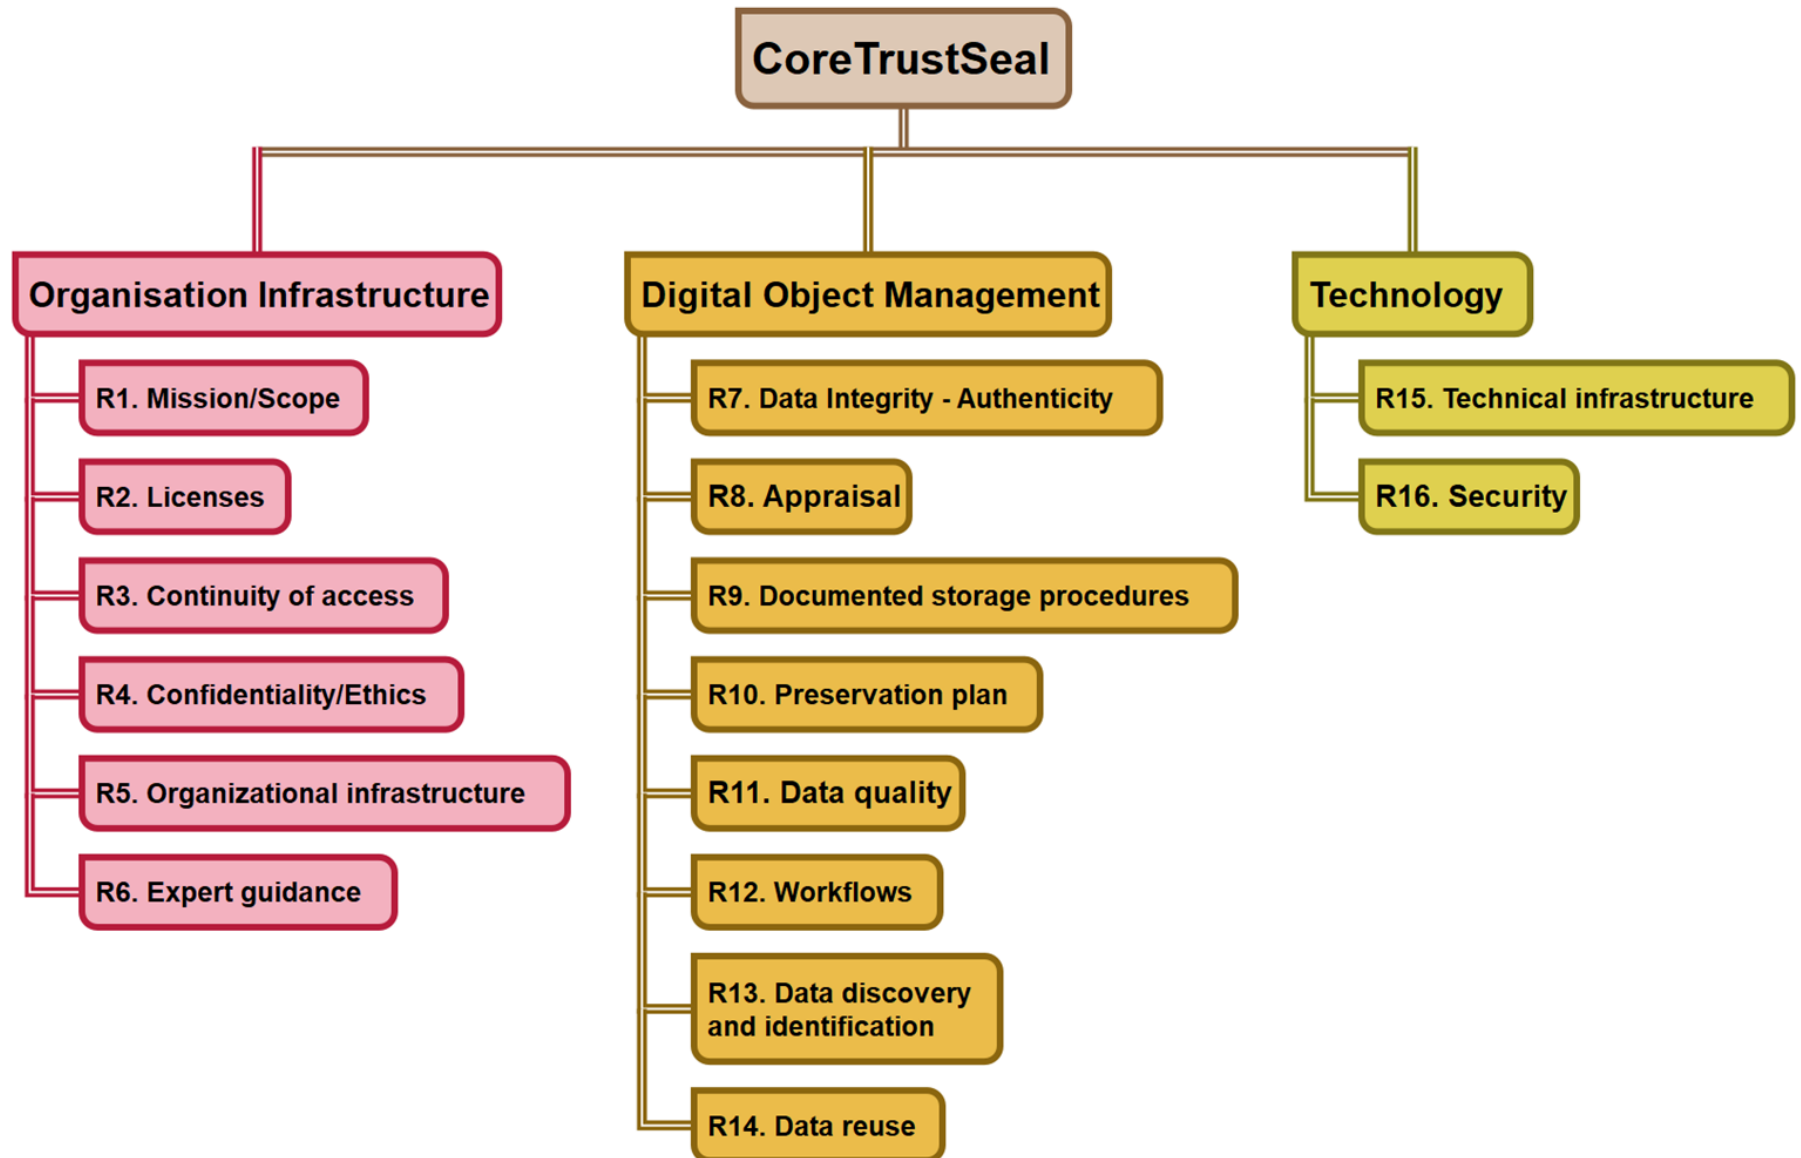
CoreTrustSeal

Organisation Infrastructure

R1. Mission/Scope

R2. Licenses

R3. Continuity of access

R4. Confidentiality/Ethics

R5. Organizational infrastructure

R6. Expert guidance

Digital Object Management

R7. Data Integrity - Authenticity

R8. Appraisal

R9. Documented storage procedures

R10. Preservation plan

R11. Data quality

R12. Workflows

R13. Data discovery and identification

R14. Data reuse

Technology

R15. Technical infrastructure

R16. Security